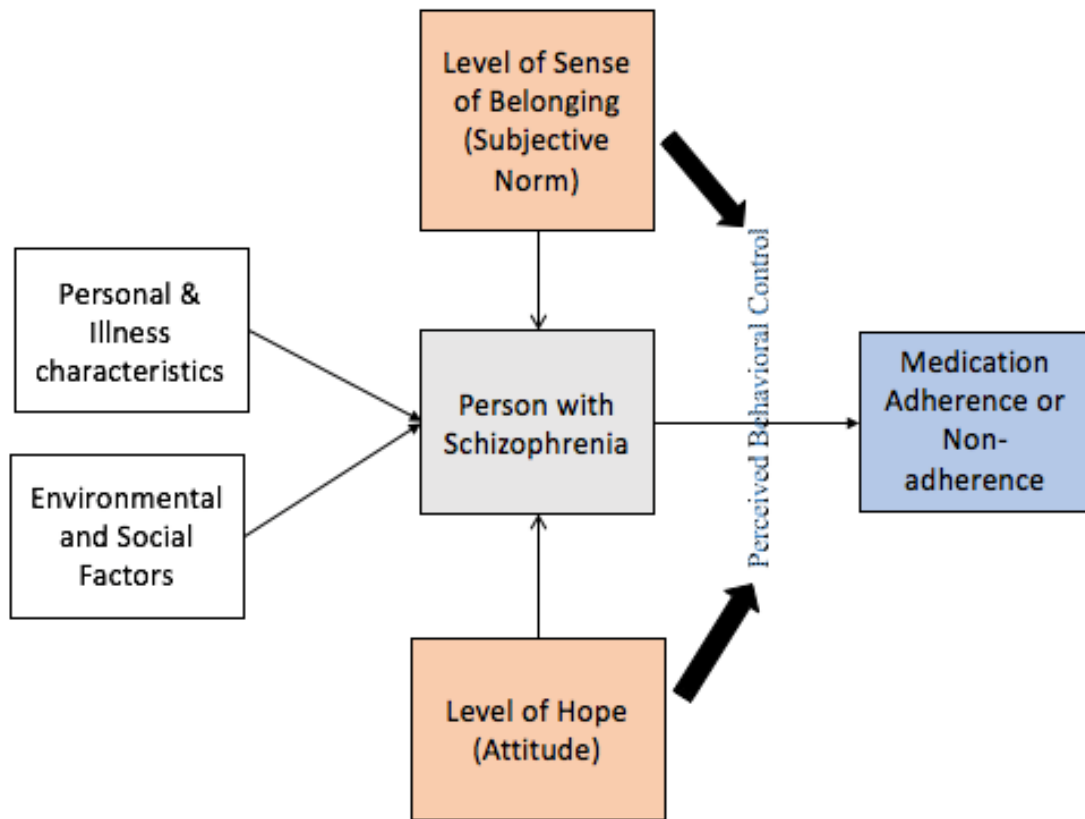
Level of Sense of Belonging (Subjective Norm)

Personal & Illness characteristics

Environmental and Social Factors

Person with Schizophrenia

Perceived Behavioral Control

Medication Adherence or Non-adherence

Level of Hope (Attitude)